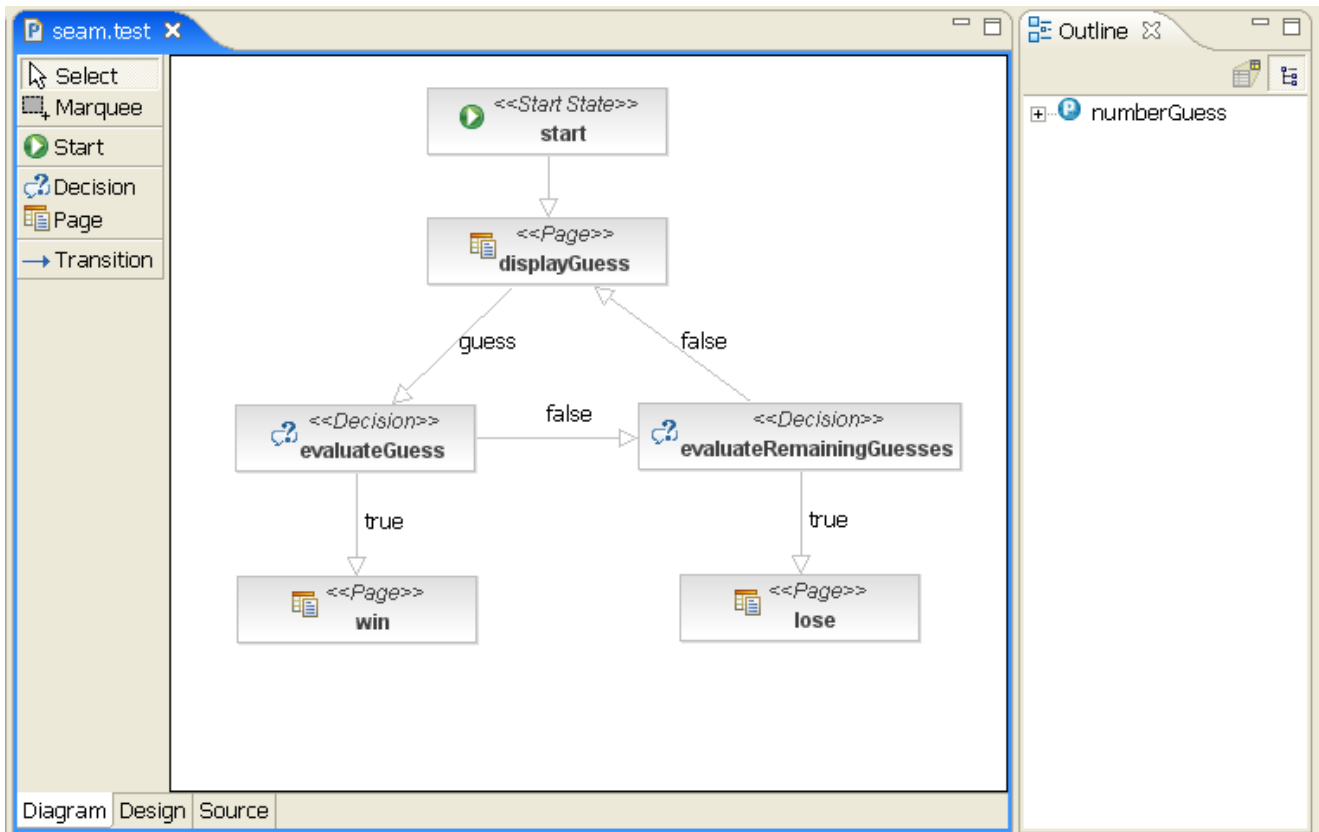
seam.test

Outline

Select
Marquee
Start
Decision
Page
Transition

<<Start State>>
start

<<Page>>
displayGuess

guess

false

<<Decision>>
evaluateGuess

false

<<Decision>>
evaluateRemainingGuesses

true

true

<<Page>>
win

<<Page>>
lose

numberGuess

Diagram Design Source